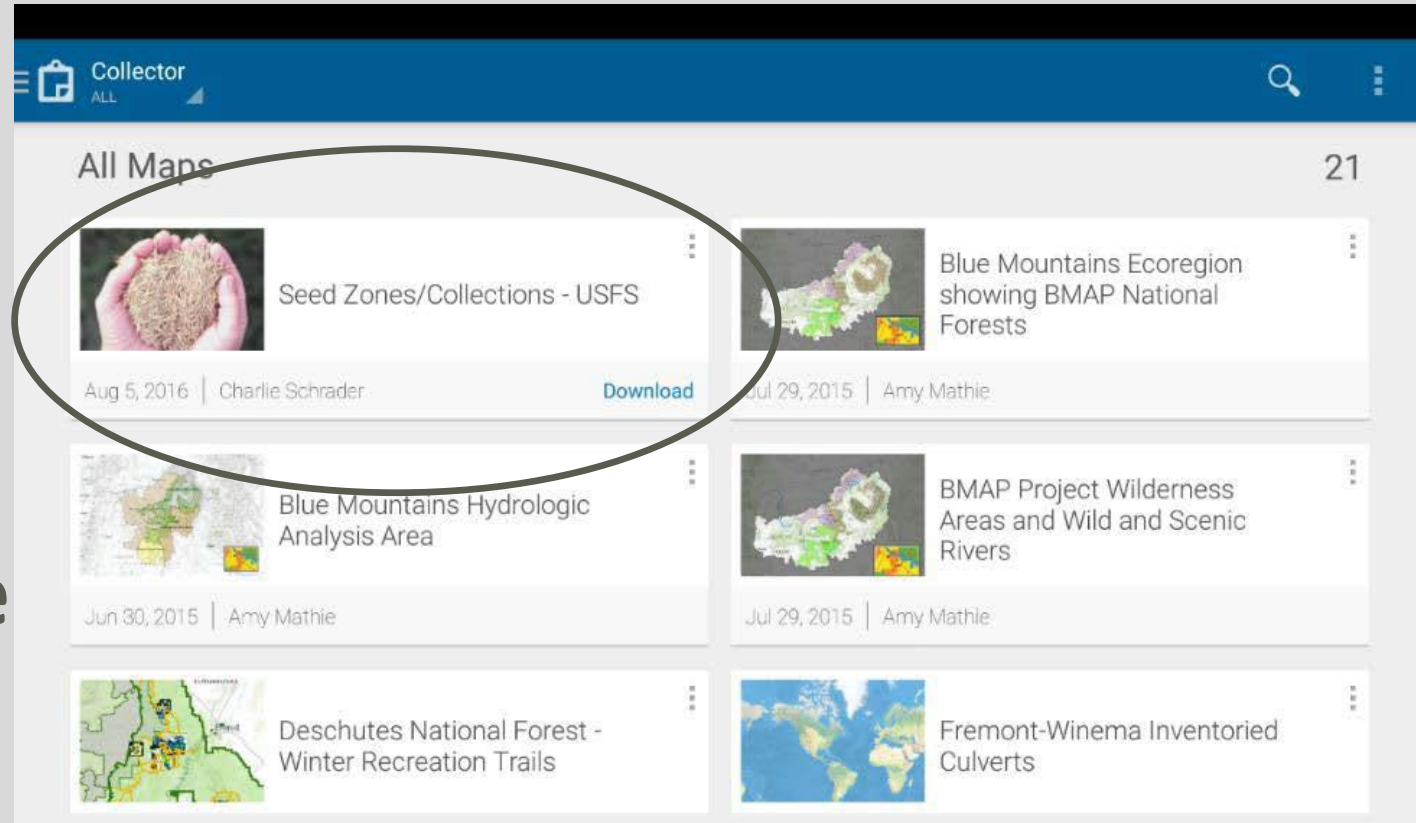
Collector
ALL

All Maps 21

Seed Zones/Collections - USFS
Aug 5, 2016 | Charlie Schrader Download

Blue Mountains Ecoregion showing BMAP National Forests
Jul 29, 2015 | Amy Mathie

Blue Mountains Hydrologic Analysis Area
Jun 30, 2015 | Amy Mathie

BMAP Project Wilderness Areas and Wild and Scenic Rivers
Jul 29, 2015 | Amy Mathie

Deschutes National Forest - Winter Recreation Trails

Fremont-Winema Inventoried Culverts